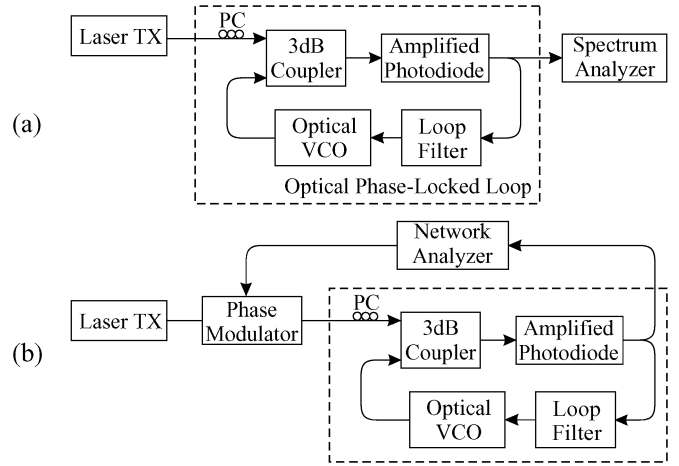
Laser TX

PC

3dB Coupler

Amplified Photodiode

Spectrum Analyzer

(a)

Optical VCO

Loop Filter

Optical Phase-Locked Loop

Network Analyzer

Laser TX

Phase Modulator

PC

3dB Coupler

Amplified Photodiode

(b)

Optical VCO

Loop Filter